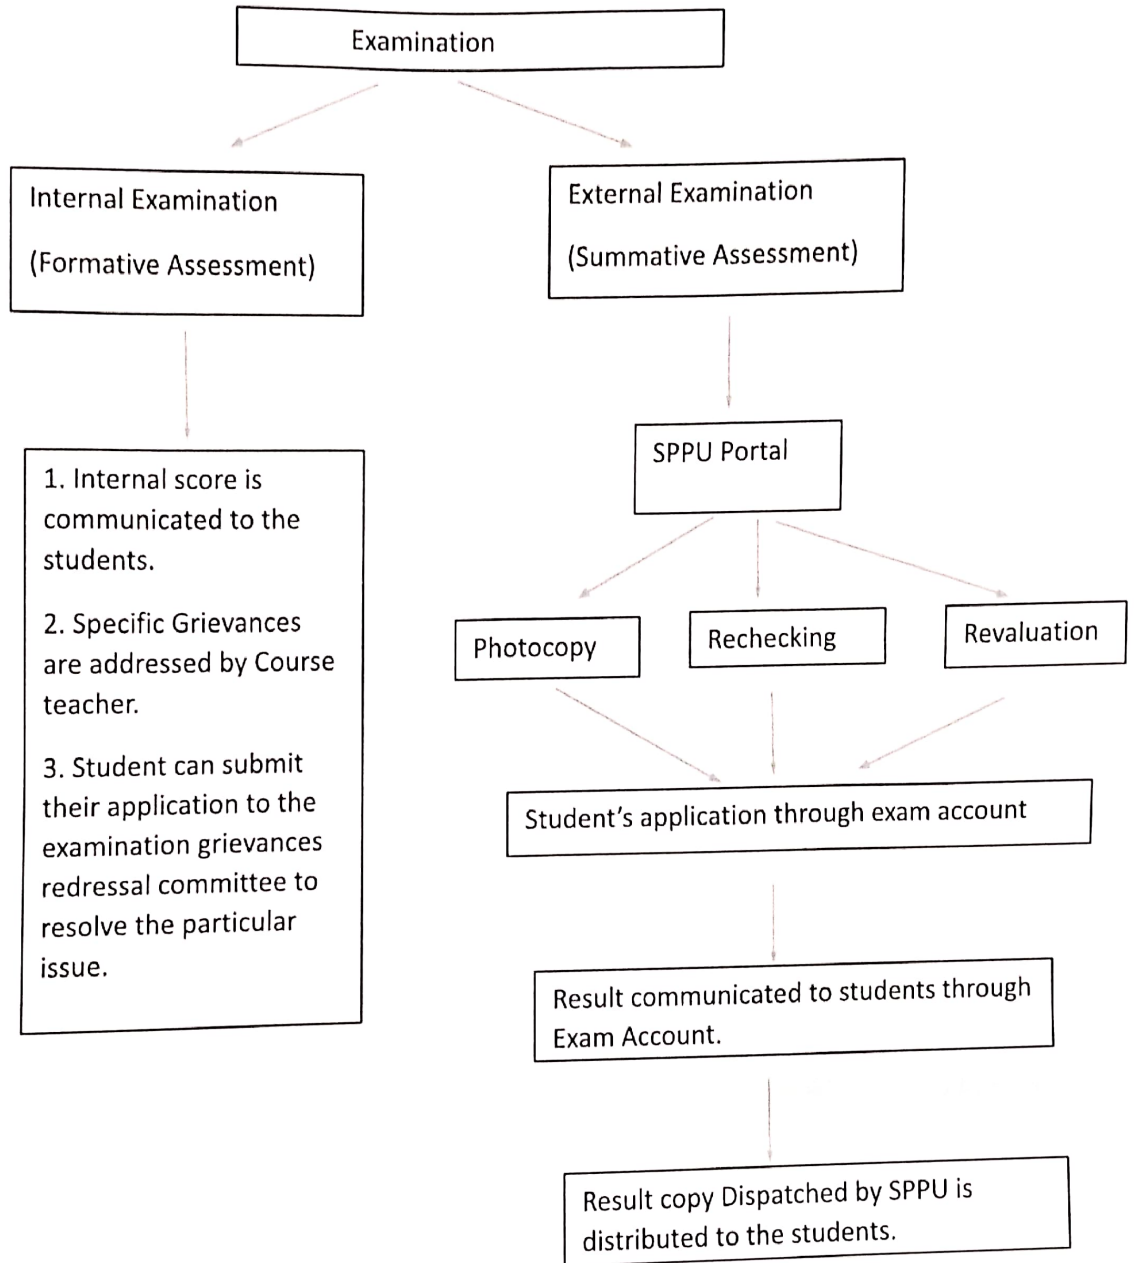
Examination

Internal Examination

(Formative Assessment)

External Examination

(Summative Assessment)

1. Internal score is communicated to the students.

2. Specific Grievances are addressed by Course teacher.

3. Student can submit their application to the examination grievances redressal committee to resolve the particular issue.

SPPU Portal

Photocopy

Rechecking

Revaluation

Student's application through exam account

Result communicated to students through Exam Account.

Result copy Dispatched by SPPU is distributed to the students.